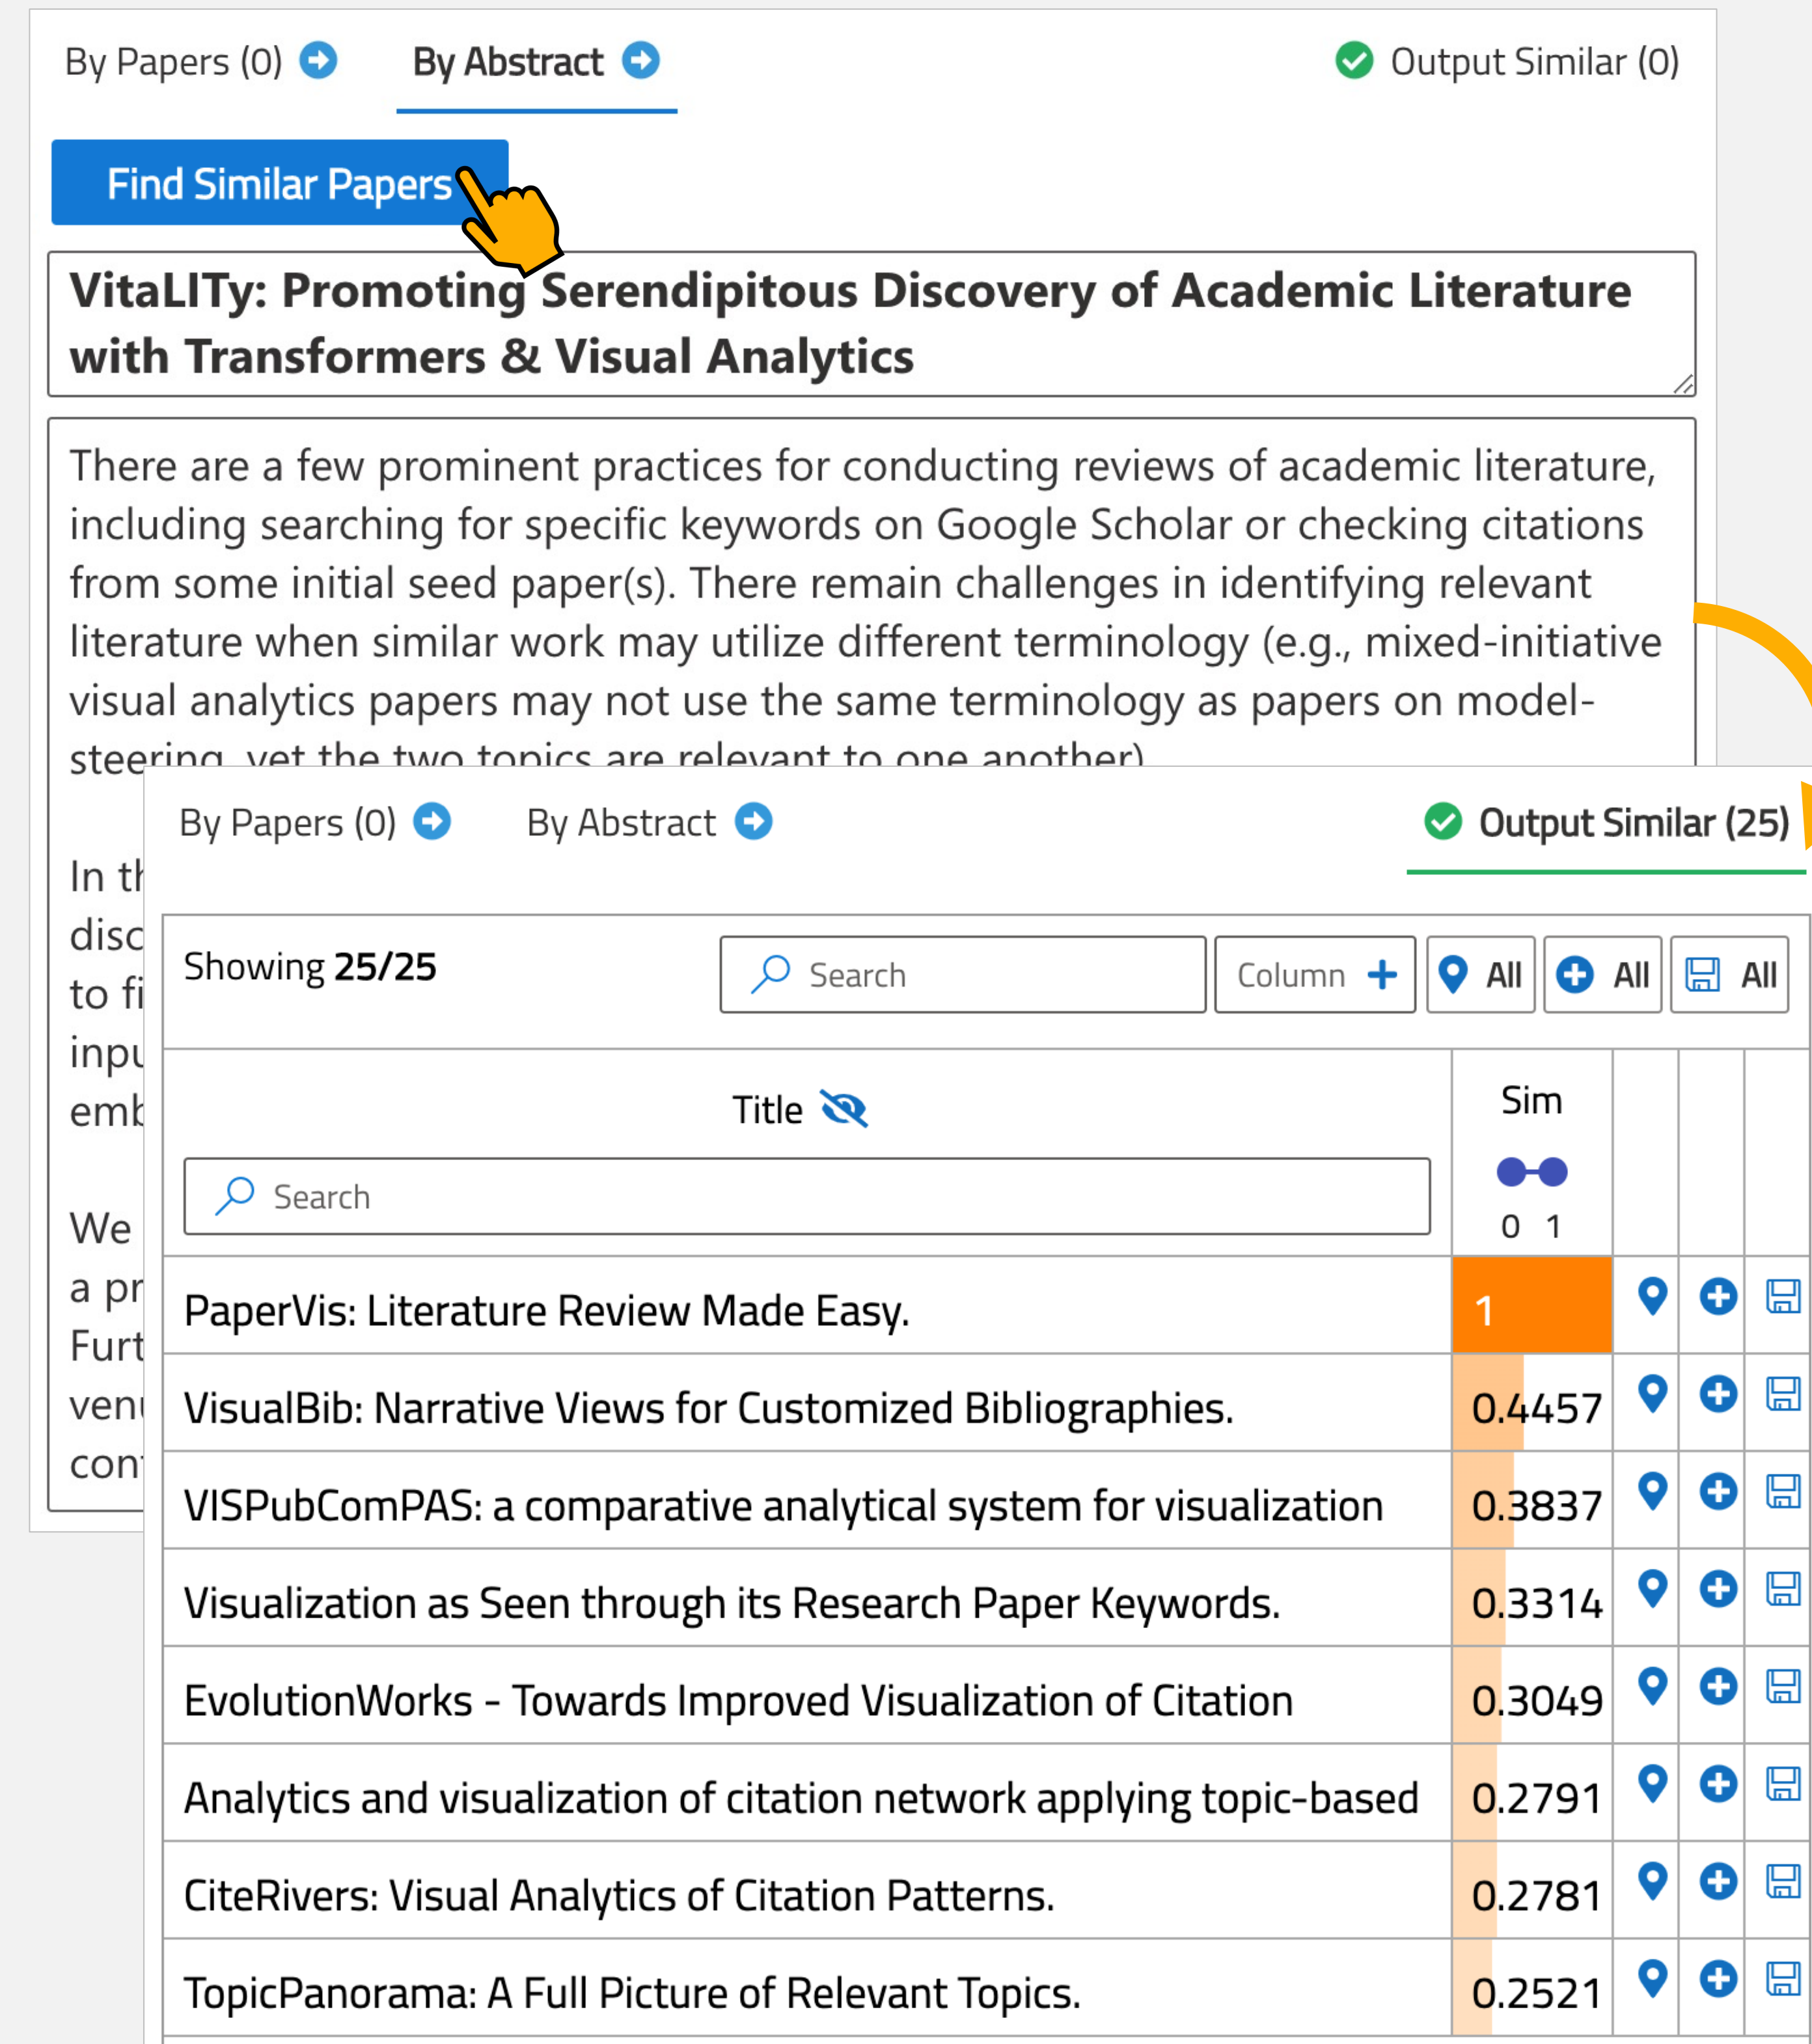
By Papers (0) By Abstract Output Similar (0)

Find Similar Papers

VitaLITy: Promoting Serendipitous Discovery of Academic Literature with Transformers & Visual Analytics

There are a few prominent practices for conducting reviews of academic literature, including searching for specific keywords on Google Scholar or checking citations from some initial seed paper(s). There remain challenges in identifying relevant literature when similar work may utilize different terminology (e.g., mixed-initiative visual analytics papers may not use the same terminology as papers on model-steering, yet the two topics are relevant to one another).

In th
disc
to fi
inpu
emb

We
a pr
Furt
venu
con

By Papers (0) By Abstract Output Similar (25)

Showing 25/25 Search Column All All All

| Title | Sim 0 1 | | | |
|---|---|---|---|---|
| Search | | | | |
| PaperVis: Literature Review Made Easy. | 1 | | | |
| VisualBib: Narrative Views for Customized Bibliographies. | 0.4457 | | | |
| VISPubComPAS: a comparative analytical system for visualization | 0.3837 | | | |
| Visualization as Seen through its Research Paper Keywords. | 0.3314 | | | |
| EvolutionWorks - Towards Improved Visualization of Citation | 0.3049 | | | |
| Analytics and visualization of citation network applying topic-based | 0.2791 | | | |
| CiteRivers: Visual Analytics of Citation Patterns. | 0.2781 | | | |
| TopicPanorama: A Full Picture of Relevant Topics. | 0.2521 | | | |